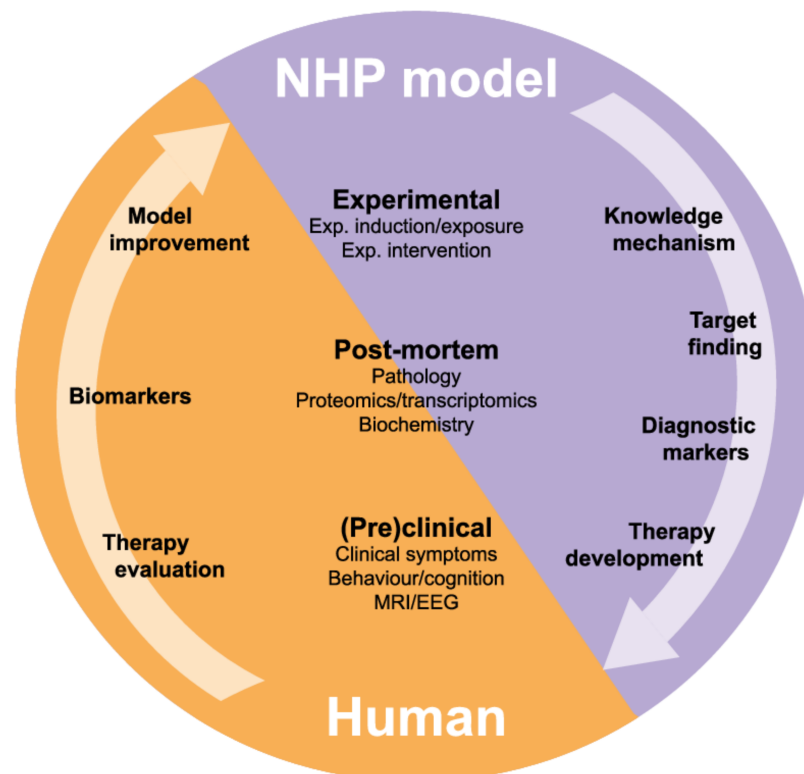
NHP model

Model improvement

Biomarkers

Therapy evaluation

Experimental
Exp. induction/exposure
Exp. intervention

Post-mortem
Pathology
Proteomics/transcriptomics
Biochemistry

(Pre)clinical
Clinical symptoms
Behaviour/cognition
MRI/EEG

Knowledge mechanism

Target finding

Diagnostic markers

Therapy development

Human